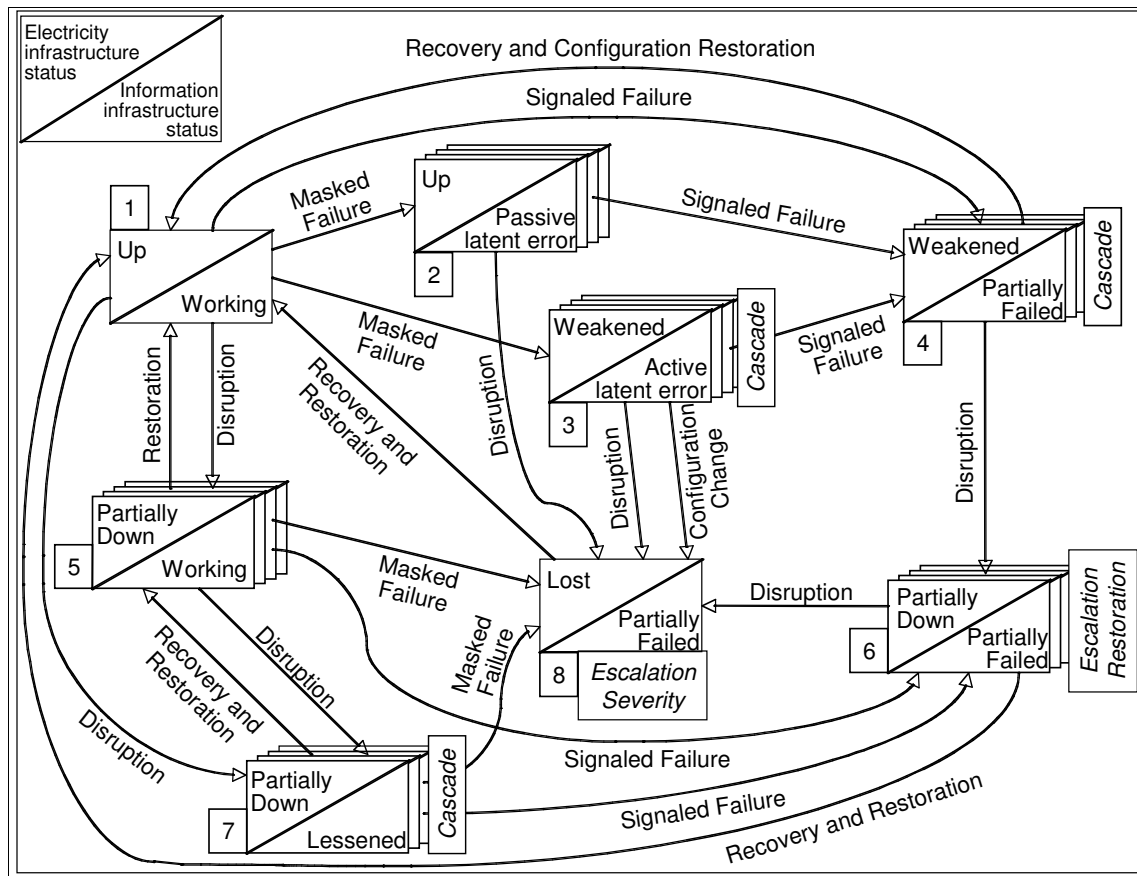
Electricity infrastructure status

Information infrastructure status

Recovery and Configuration Restoration

Signaled Failure

1

Up

Working

Masked Failure

Up

Passive latent error

2

Signaled Failure

Weakened

Partially Failed

4

Cascade

Masked Failure

Weakened

Active latent error

3

Cascade

Signaled Failure

Restoration

Disruption

Recovery and Restoration

Disruption

Disruption

Configuration Change

Disruption

Partially Down

Working

5

Masked Failure

Lost

Partially Failed

8

Escalation Severity

Disruption

Partially Down

Partially Failed

6

Escalation Restoration

Recovery and Restoration

Disruption

Masked Failure

Signaled Failure

Disruption

Partially Down

Lessened

7

Cascade

Signaled Failure

Recovery and Restoration